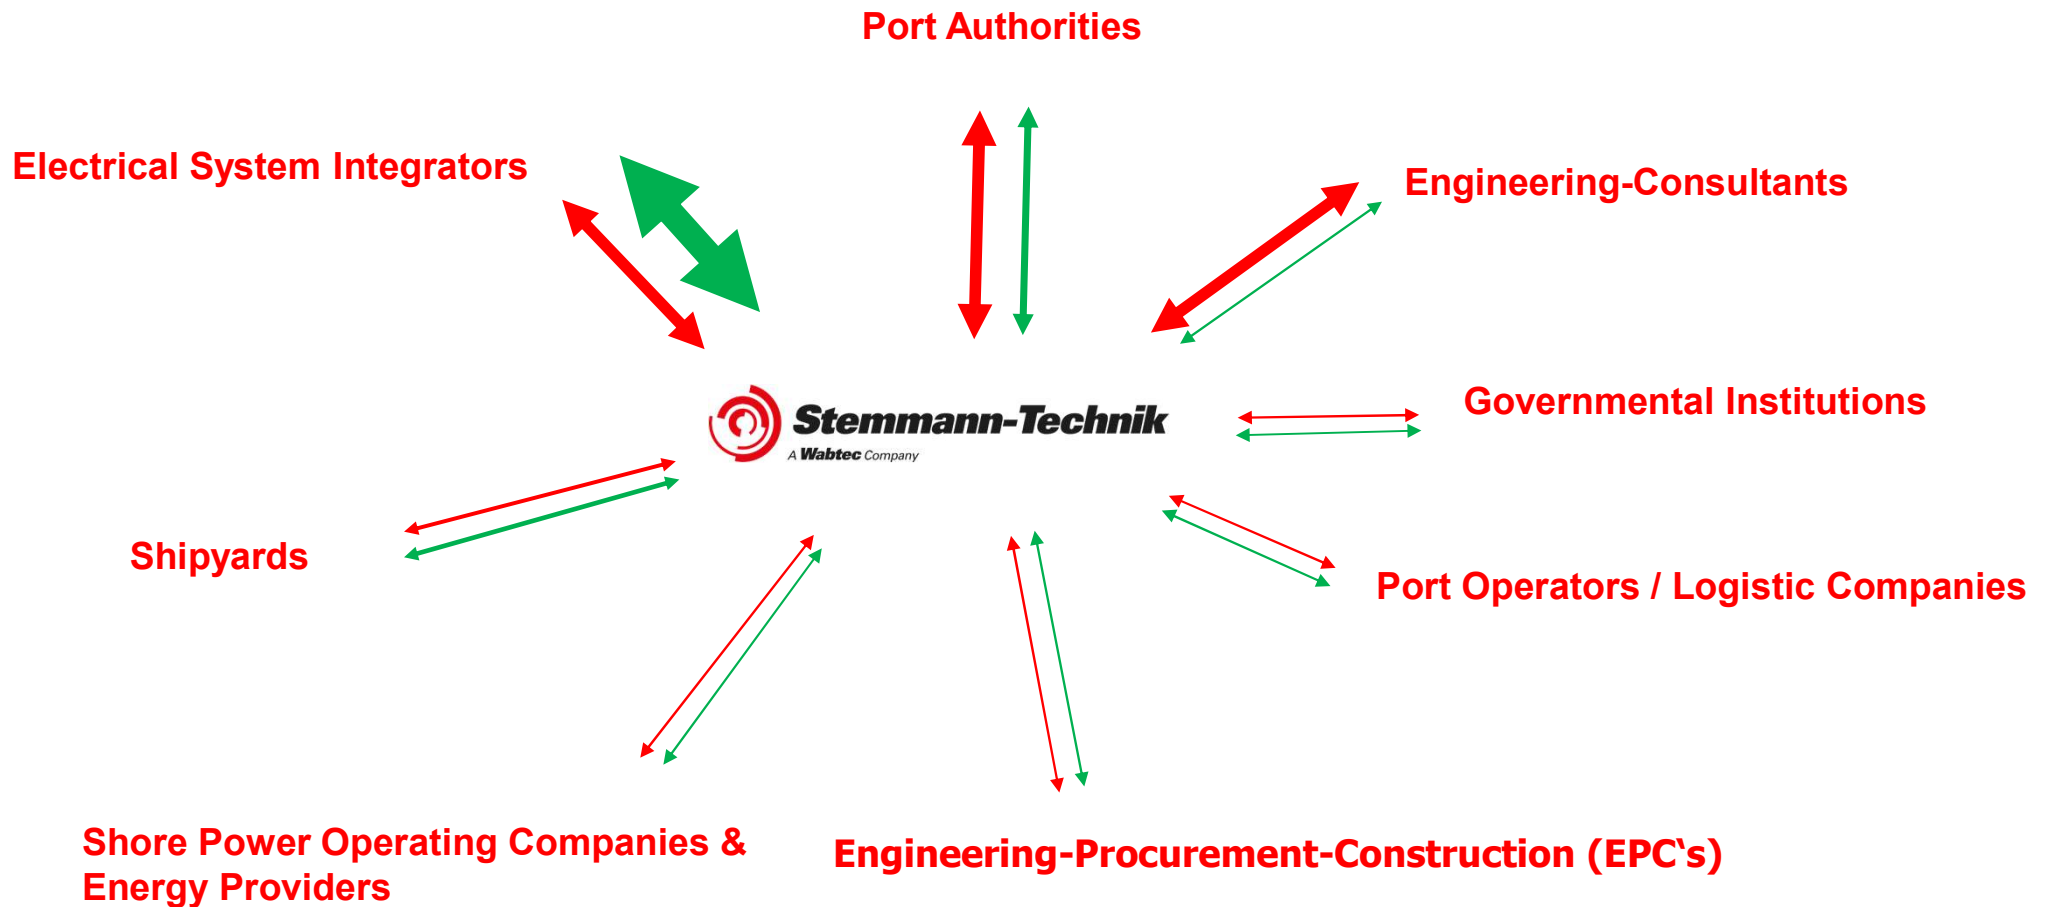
Port Authorities

Electrical System Integrators

Engineering-Consultants

Stemmann-Technik
A Wabtec Company

Governmental Institutions

Shipyards

Port Operators / Logistic Companies

Shore Power Operating Companies & Energy Providers

Engineering-Procurement-Construction (EPC‘s)